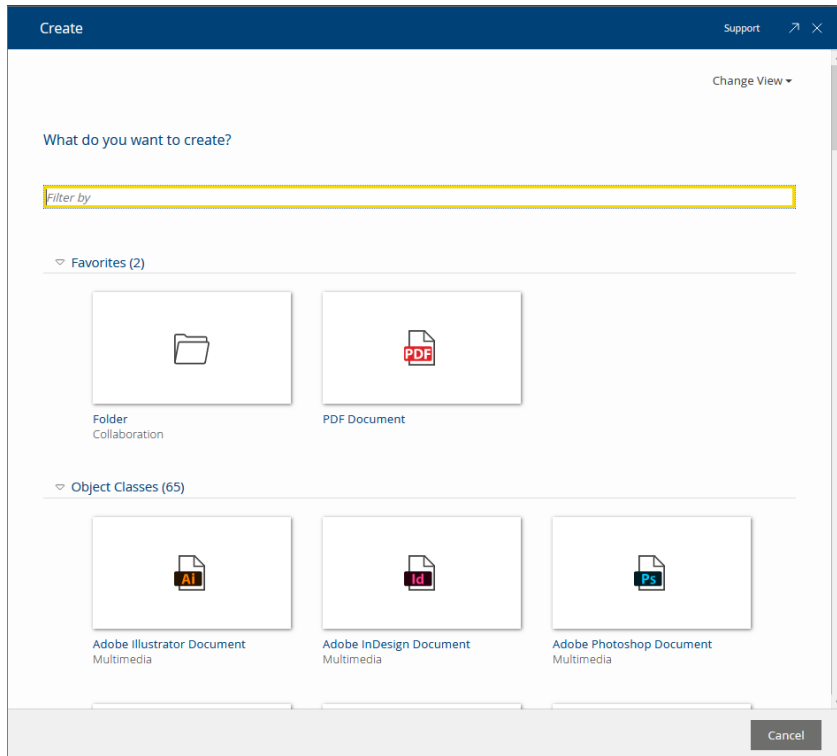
Create

Support

Change View ▾

What do you want to create?

Filter by

Favorites (2)

PDF

Folder
Collaboration

PDF Document

Object Classes (65)

Ai

Id

Ps

Adobe Illustrator Document
Multimedia

Adobe InDesign Document
Multimedia

Adobe Photoshop Document
Multimedia

Cancel